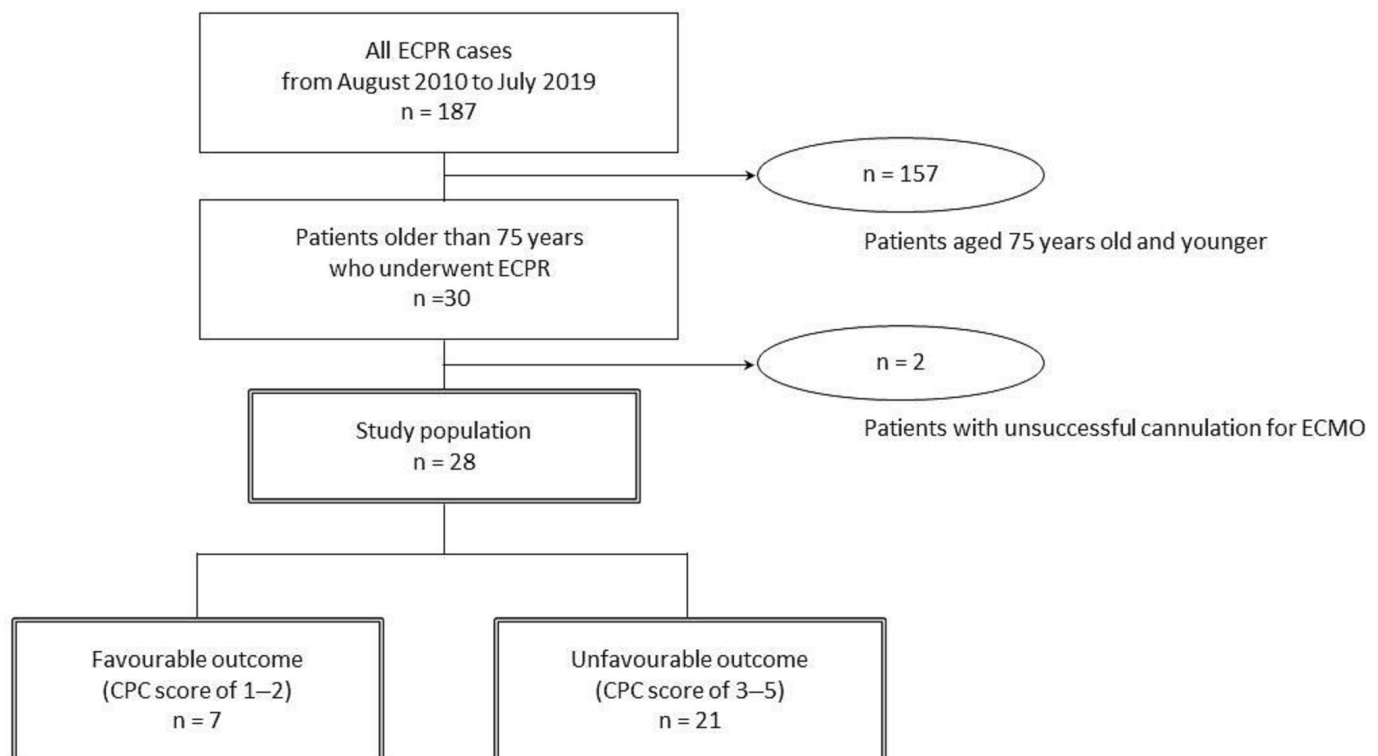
All ECPR cases
from August 2010 to July 2019
n = 187

n = 157

Patients aged 75 years old and younger

Patients older than 75 years
who underwent ECPR
n =30

n = 2

Patients with unsuccessful cannulation for ECMO

Study population
n = 28

Favourable outcome
(CPC score of 1–2)
n = 7

Unfavourable outcome
(CPC score of 3–5)
n = 21